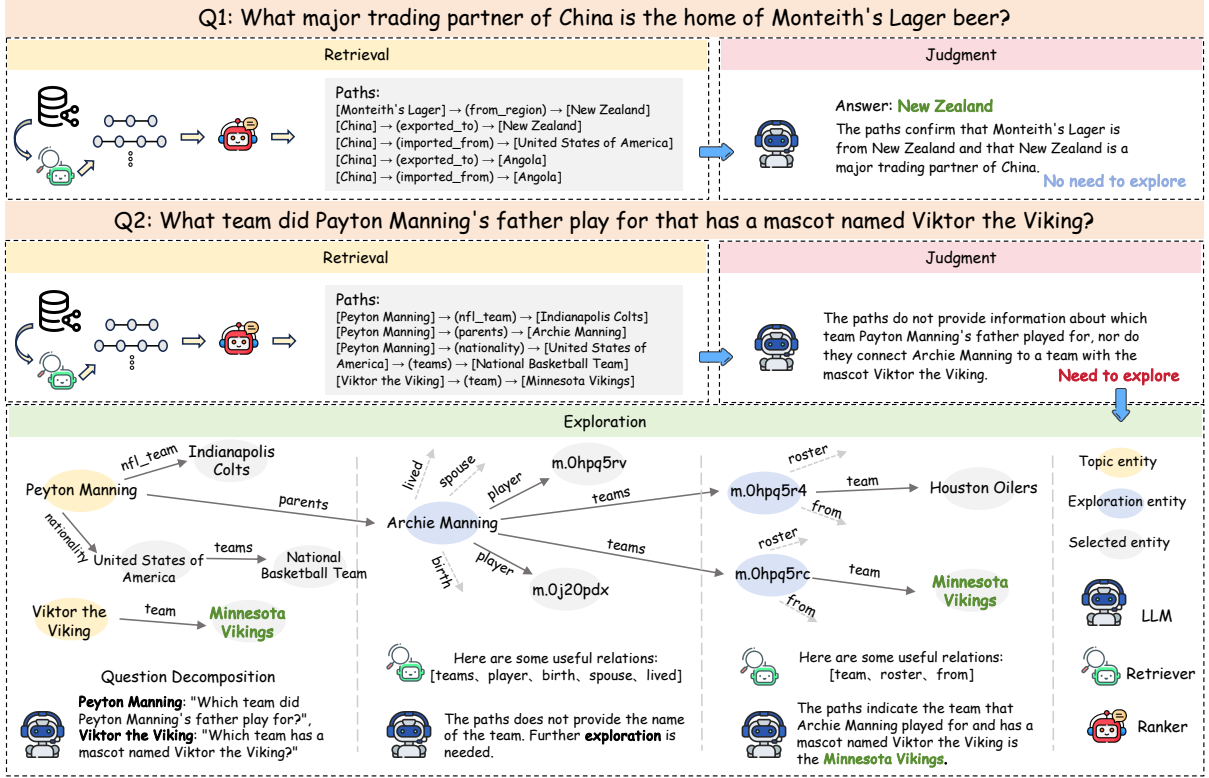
Q1: What major trading partner of China is the home of Monteith's Lager beer?

Retrieval

Paths:
[Monteith's Lager] → (from_region) → [New Zealand]
[China] → (exported_to) → [New Zealand]
[China] → (imported_from) → [United States of America]
[China] → (exported_to) → [Angola]
[China] → (imported_from) → [Angola]

Judgment

Answer: New Zealand
The paths confirm that Monteith's Lager is from New Zealand and that New Zealand is a major trading partner of China.
No need to explore

Q2: What team did Payton Manning's father play for that has a mascot named Viktor the Viking?

Retrieval

Paths:
[Peyton Manning] → (nfl_team) → [Indianapolis Colts]
[Peyton Manning] → (parents) → [Archie Manning]
[Peyton Manning] → (nationality) → [United States of America] → (teams) → [National Basketball Team]
[Viktor the Viking] → (team) → [Minnesota Vikings]

Judgment

The paths do not provide information about which team Payton Manning's father played for, nor do they connect Archie Manning to a team with the mascot Viktor the Viking.
Need to explore

Exploration

nfl_team
Indianapolis Colts
Peyton Manning
parents
nationality
United States of America
teams
National Basketball Team
Viktor the Viking
team
Minnesota Vikings

Question Decomposition

Peyton Manning: "Which team did Peyton Manning's father play for?", Viktor the Viking: "Which team has a mascot named Viktor the Viking?"

lived
spouse
player
m.0hpq5rv
teams
Archie Manning
birth
player
m.0j20pdx
teams

Here are some useful relations: [teams、player、birth、spouse、lived]

The paths does not provide the name of the team. Further exploration is needed.

roster
m.0hpq5r4
team
Houston Oilers
from
roster
m.0hpq5rc
team
Minnesota Vikings
from

Here are some useful relations: [team、roster、from]

The paths indicate the team that Archie Manning played for and has a mascot named Viktor the Viking is the Minnesota Vikings.

Topic entity
Exploration entity
Selected entity
LLM
Retriever
Ranker